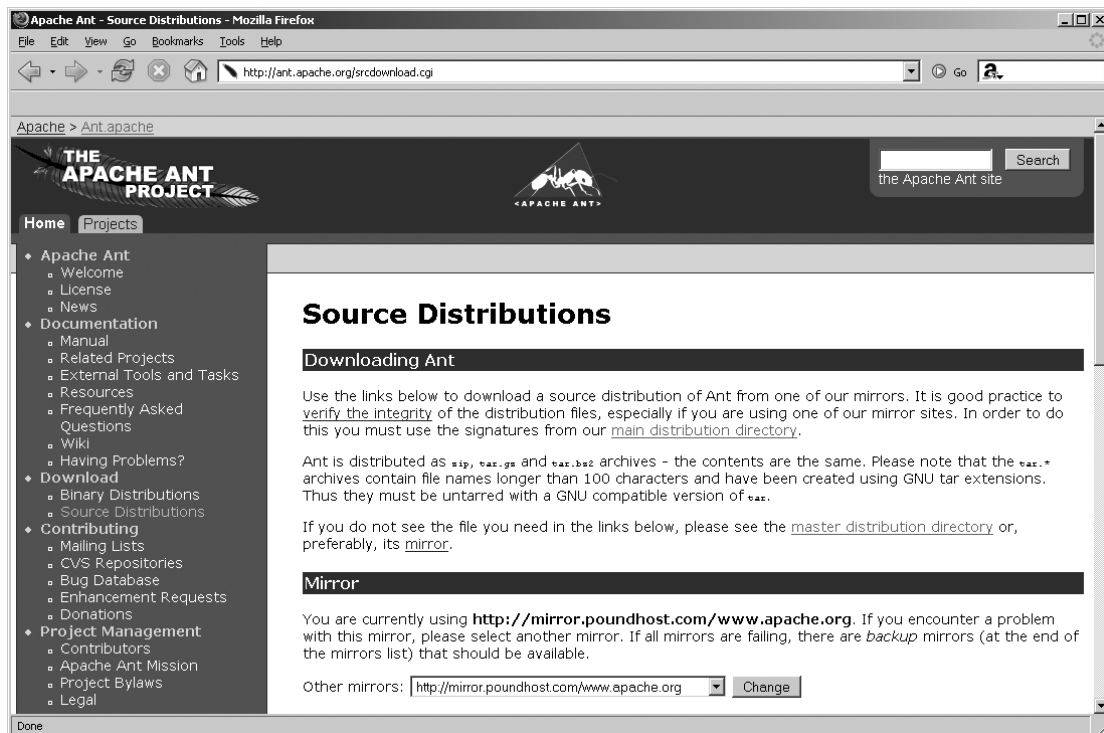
Apache Ant - Source Distributions - Mozilla Firefox

File Edit View Go Bookmarks Tools Help

http://ant.apache.org/srcdownload.cgi

Go

Apache > Ant.apache

THE APACHE ANT PROJECT

<APACHE ANT>

Search

the Apache Ant site

Home Projects

- Apache Ant
  - Welcome
  - License
  - News
- Documentation
  - Manual
  - Related Projects
  - External Tools and Tasks
  - Resources
  - Frequently Asked Questions
  - Wiki
  - Having Problems?
- Download
  - Binary Distributions
  - Source Distributions
- Contributing
  - Mailing Lists
  - CVS Repositories
  - Bug Database
  - Enhancement Requests
  - Donations
- Project Management
  - Contributors
  - Apache Ant Mission
  - Project Bylaws
  - Legal

# Source Distributions

Downloading Ant

Use the links below to download a source distribution of Ant from one of our mirrors. It is good practice to verify the integrity of the distribution files, especially if you are using one of our mirror sites. In order to do this you must use the signatures from our main distribution directory.

Ant is distributed as zip, tar.gz and tar.bz2 archives - the contents are the same. Please note that the tar.* archives contain file names longer than 100 characters and have been created using GNU tar extensions. Thus they must be untarred with a GNU compatible version of tar.

If you do not see the file you need in the links below, please see the master distribution directory or, preferably, its mirror.

Mirror

You are currently using **http://mirror.poundhost.com/www.apache.org**. If you encounter a problem with this mirror, please select another mirror. If all mirrors are failing, there are *backup* mirrors (at the end of the mirrors list) that should be available.

Other mirrors: http://mirror.poundhost.com/www.apache.org Change

Done